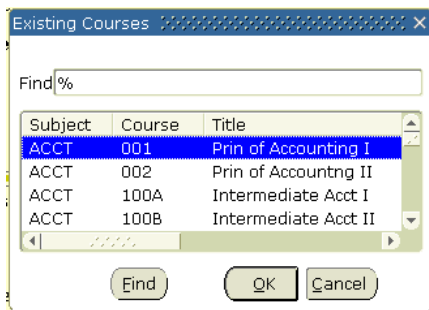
Existing Courses

Find %

| Subject | Course | Title |
|---|---|---|
| ACCT | 001 | Prin of Accounting I |
| ACCT | 002 | Prin of Accountng II |
| ACCT | 100A | Intermediate Acct I |
| ACCT | 100B | Intermediate Acct II |

Find OK Cancel